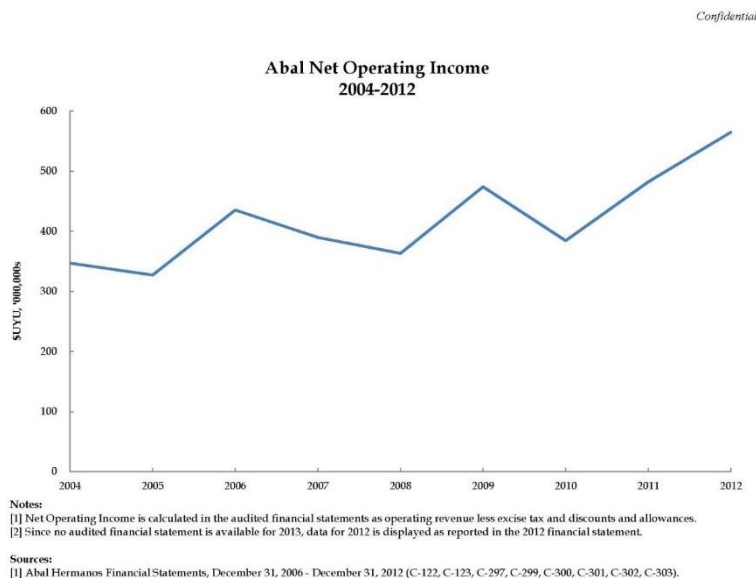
Confidential

Abal Net Operating Income
2004-2012

600
500
400
300
200
100
0

$UYU, '000,000s

2004 2005 2006 2007 2008 2009 2010 2011 2012

Notes:
[1] Net Operating Income is calculated in the audited financial statements as operating revenue less excise tax and discounts and allowances.
[2] Since no audited financial statement is available for 2013, data for 2012 is displayed as reported in the 2012 financial statement.

Sources:
[1] Abal Hermanos Financial Statements, December 31, 2006 - December 31, 2012 (C-122, C-123, C-297, C-299, C-300, C-301, C-302, C-303).